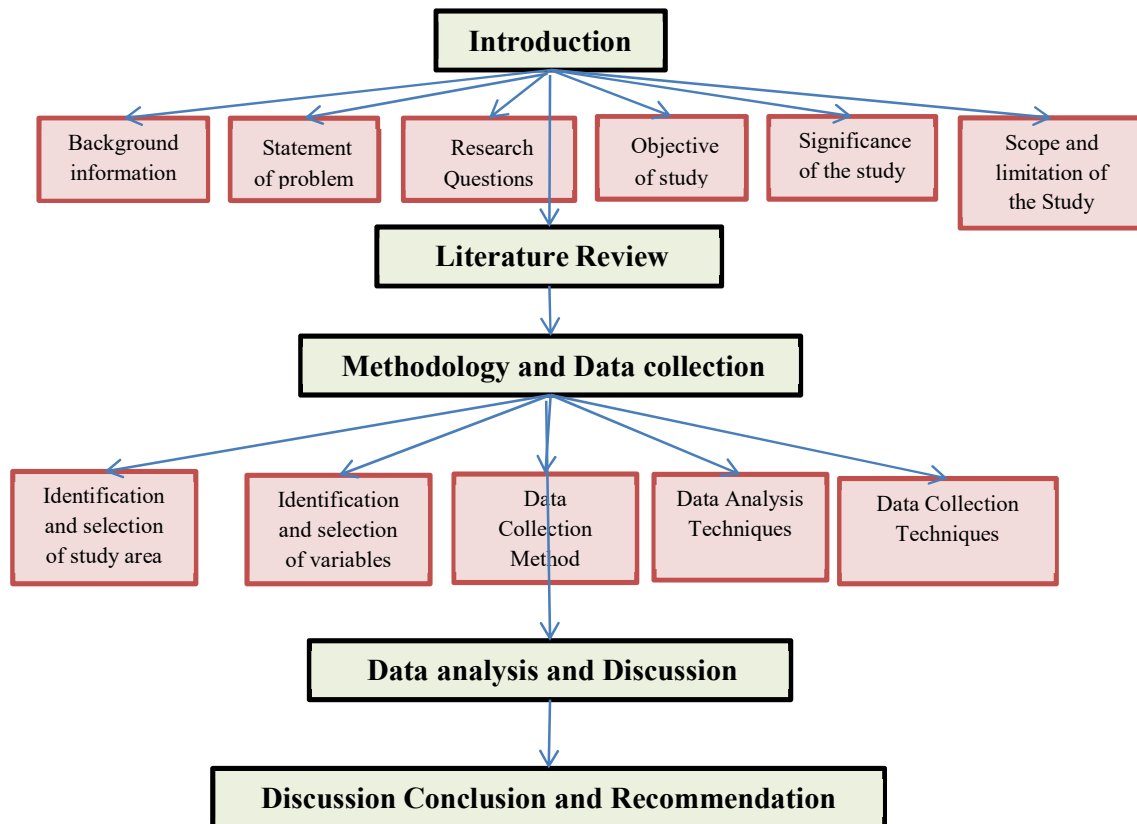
Introduction

Background information

Statement of problem

Research Questions

Objective of study

Significance of the study

Scope and limitation of the Study

Literature Review

Methodology and Data collection

Identification and selection of study area

Identification and selection of variables

Data Collection Method

Data Analysis Techniques

Data Collection Techniques

Data analysis and Discussion

Discussion Conclusion and Recommendation